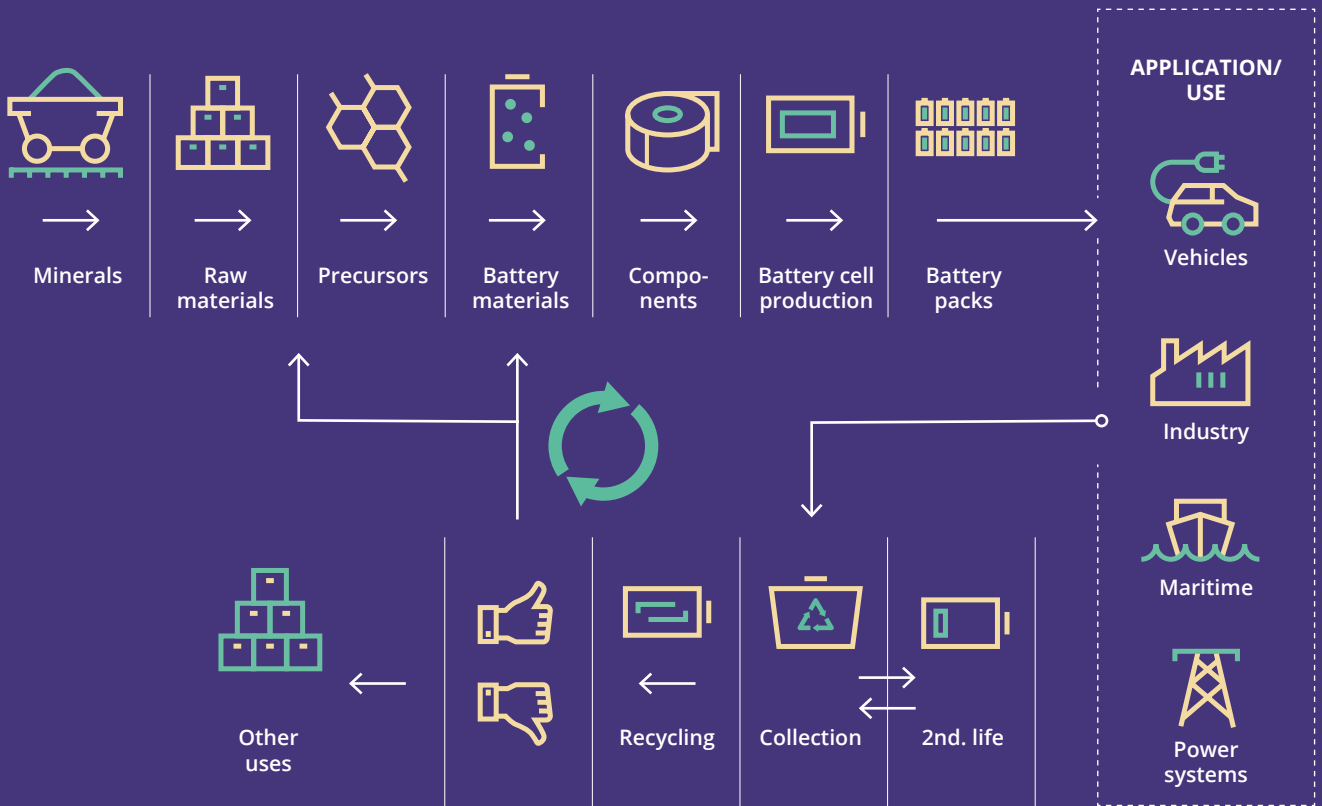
Minerals

Raw materials

Precursors

Battery materials

Components

Battery cell production

Battery packs

APPLICATION/ USE

Vehicles

Industry

Maritime

Power systems

Other uses

Recycling

Collection

2nd. life